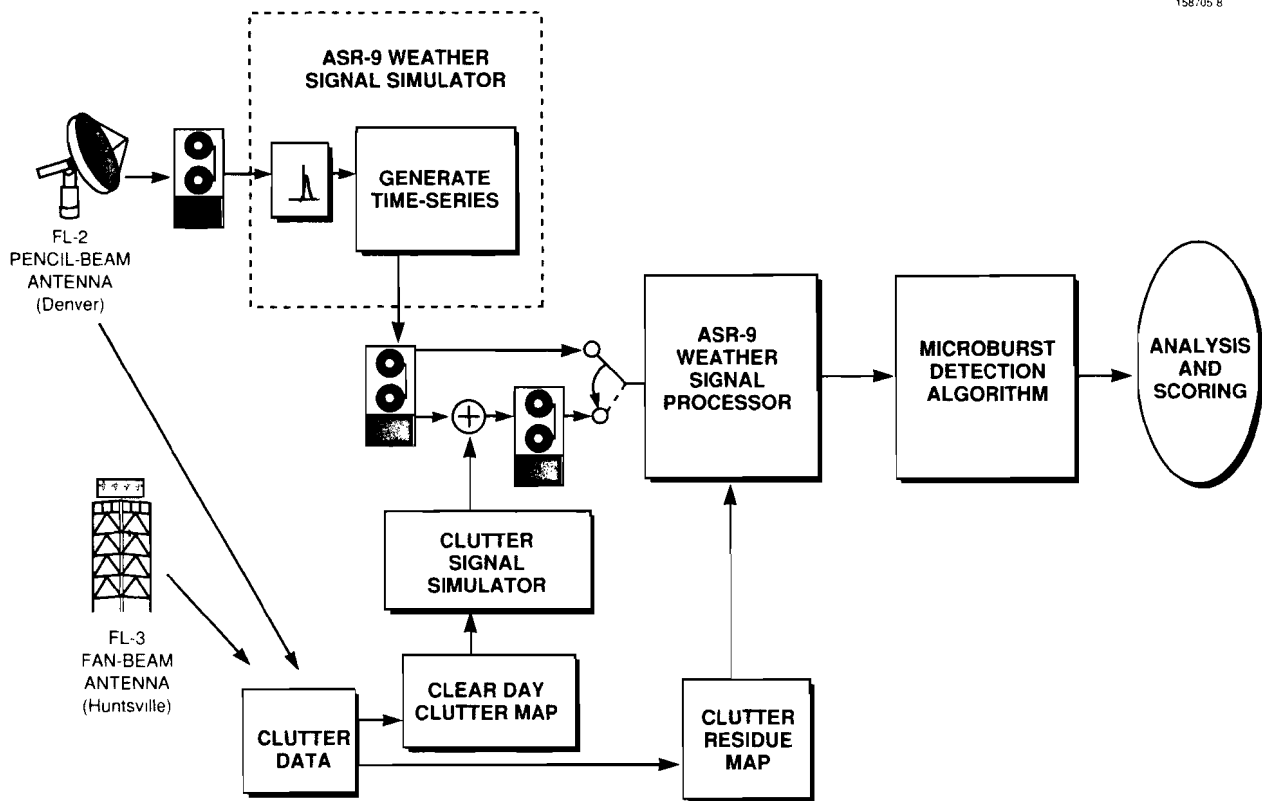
158705 8

ASR-9 WEATHER SIGNAL SIMULATOR

GENERATE TIME-SERIES

FL-2 PENCIL-BEAM ANTENNA (Denver)

ASR-9 WEATHER SIGNAL PROCESSOR

MICROBURST DETECTION ALGORITHM

ANALYSIS AND SCORING

CLUTTER SIGNAL SIMULATOR

FL-3 FAN-BEAM ANTENNA (Huntsville)

CLEAR DAY CLUTTER MAP

CLUTTER DATA

CLUTTER RESIDUE MAP